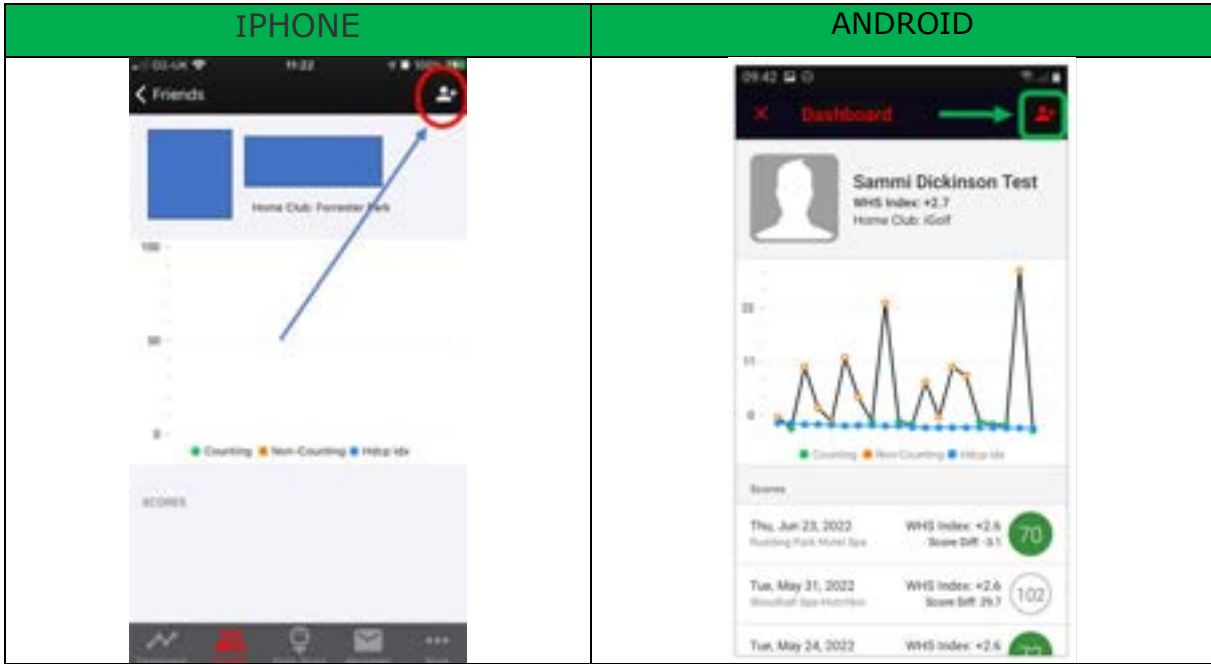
| IPHONE | ANDROID |
|---|---|
| O2-UK 11:22 100%<br>Friends<br>Home Club: Forrester Park<br>100<br>50<br>0<br>Counting Non-Counting Hdcp idx<br>SCORES | 09:42<br>Dashboard<br>Sammi Dickinson Test<br>WHS Index: +2.7<br>Home Club: iGolf<br>20<br>10<br>0<br>Counting Non-Counting Hdcp idx<br>Scores<br>Thu, Jun 23, 2022 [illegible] WHS Index: +2.6 Score Diff: -3.1 70<br>Tue, May 31, 2022 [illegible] WHS Index: +2.6 Score Diff: 29.7 102<br>Tue, May 24, 2022 WHS Index: +2.6 |